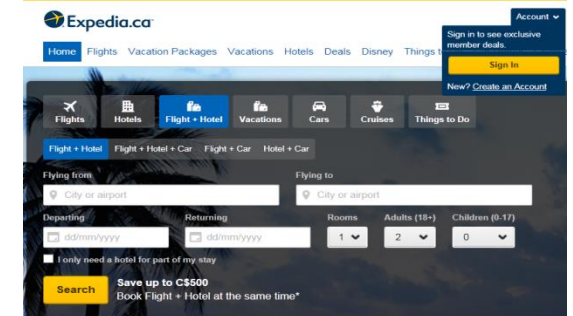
Expedia.ca

Account

Sign in to see exclusive member deals.

Sign In

New? Create an Account

Home Flights Vacation Packages Vacations Hotels Deals Disney Things t

Flights Hotels Flight + Hotel Vacations Cars Cruises Things to Do

Flight + Hotel Flight + Hotel + Car Flight + Car Hotel + Car

Flying from
City or airport

Flying to
City or airport

Departing
dd/mm/yyyy

Returning
dd/mm/yyyy

Rooms
1

Adults (18+)
2

Children (0-17)
0

I only need a hotel for part of my stay

Search

Save up to C$500
Book Flight + Hotel at the same time*